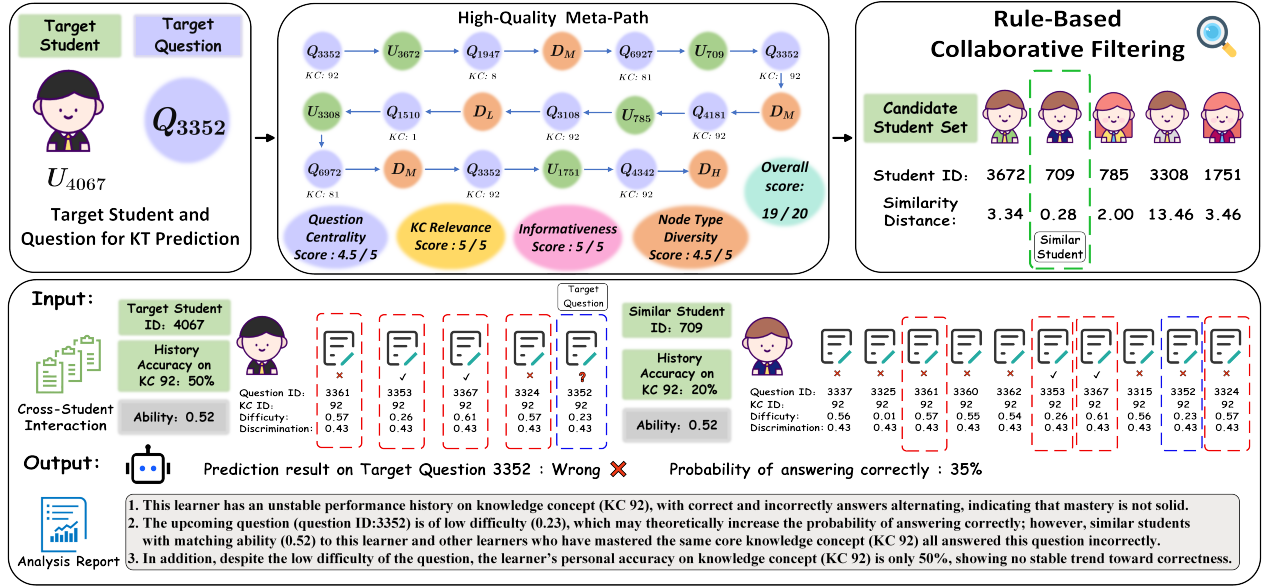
Target Student

Target Question

$U_{4067}$

$Q_{3352}$

Target Student and Question for KT Prediction

High-Quality Meta-Path

$Q_{3352}$ KC: 92 → $U_{3672}$ → $Q_{1947}$ KC: 8 → $D_M$ → $Q_{6927}$ KC: 81 → $U_{709}$ → $Q_{3352}$ KC: 92

$D_M$ → $Q_{4181}$ KC: 92 → $U_{785}$ → $Q_{3108}$ KC: 92 → $D_L$ → $Q_{1510}$ KC: 1 → $U_{3308}$

$Q_{6972}$ KC: 81 → $D_M$ → $Q_{3352}$ KC: 92 → $U_{1751}$ → $Q_{4342}$ KC: 92 → $D_H$

Overall score: 19 / 20

Question Centrality Score : 4.5 / 5

KC Relevance Score : 5 / 5

Informativeness Score : 5 / 5

Node Type Diversity Score : 4.5 / 5

Rule-Based Collaborative Filtering

Candidate Student Set

| Student ID: | 3672 | 709 | 785 | 3308 | 1751 |
|---|---|---|---|---|---|
| Similarity Distance: | 3.34 | 0.28 | 2.00 | 13.46 | 3.46 |

Similar Student

Input:

Cross-Student Interaction

Target Student ID: 4067

History Accuracy on KC 92: 50%

Ability: 0.52

Target Question

| Question ID: | 3361 | 3353 | 3367 | 3324 | 3352 |
|---|---|---|---|---|---|
| | × | ✓ | ✓ | × | ? |
| KC ID: | 92 | 92 | 92 | 92 | 92 |
| Difficulty: | 0.57 | 0.26 | 0.61 | 0.57 | 0.23 |
| Discrimination: | 0.43 | 0.43 | 0.43 | 0.43 | 0.43 |

Similar Student ID: 709

History Accuracy on KC 92: 20%

Ability: 0.52

| Question ID: | 3337 | 3325 | 3361 | 3360 | 3362 | 3353 | 3367 | 3315 | 3352 | 3324 |
|---|---|---|---|---|---|---|---|---|---|---|
| | × | × | × | × | × | ✓ | ✓ | × | × | × |
| KC ID: | 92 | 92 | 92 | 92 | 92 | 92 | 92 | 92 | 92 | 92 |
| Difficulty: | 0.56 | 0.01 | 0.57 | 0.55 | 0.54 | 0.26 | 0.61 | 0.56 | 0.23 | 0.57 |
| Discrimination: | 0.43 | 0.43 | 0.43 | 0.43 | 0.43 | 0.43 | 0.43 | 0.43 | 0.43 | 0.43 |

Output:

Prediction result on Target Question 3352 : Wrong ×

Probability of answering correctly : 35%

Analysis Report

1. This learner has an unstable performance history on knowledge concept (KC 92), with correct and incorrectly answers alternating, indicating that mastery is not solid.
2. The upcoming question (question ID:3352) is of low difficulty (0.23), which may theoretically increase the probability of answering correctly; however, similar students with matching ability (0.52) to this learner and other learners who have mastered the same core knowledge concept (KC 92) all answered this question incorrectly.
3. In addition, despite the low difficulty of the question, the learner's personal accuracy on knowledge concept (KC 92) is only 50%, showing no stable trend toward correctness.